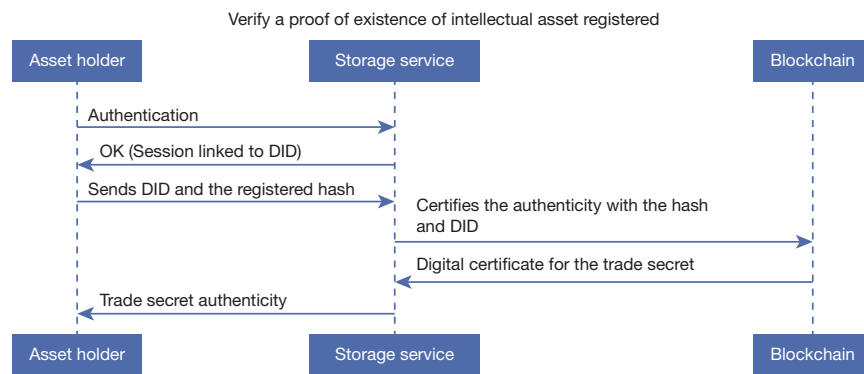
Verify a proof of existence of intellectual asset registered

Asset holder

Storage service

Blockchain

Authentication

OK (Session linked to DID)

Sends DID and the registered hash

Certifies the authenticity with the hash and DID

Digital certificate for the trade secret

Trade secret authenticity

Asset holder

Storage service

Blockchain